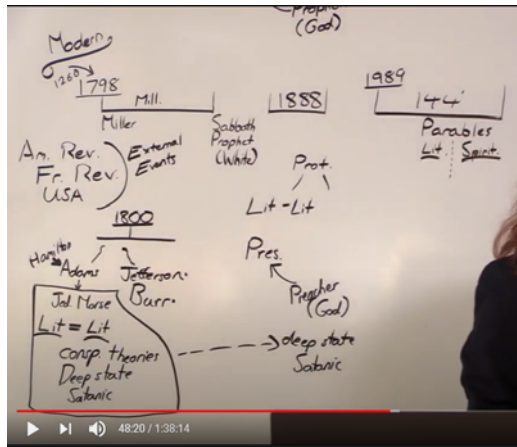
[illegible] (God)

Modern
1260 → 1798
Mill.
Miller
Sabbath Prophet (White)
1888
1989
144
Parables
Lit. Spirit.

Am. Rev.
Fr. Rev.
USA
External Events

Prot.
Lit - Lit

1800
Hamilton
Adams
Jefferson.
Burr.

Pres.
Preacher (God)

Jed. Morse
Lit = Lit
Consp. theories
Deep state
Satanic

deep state
Satanic

48:20 / 1:38:14